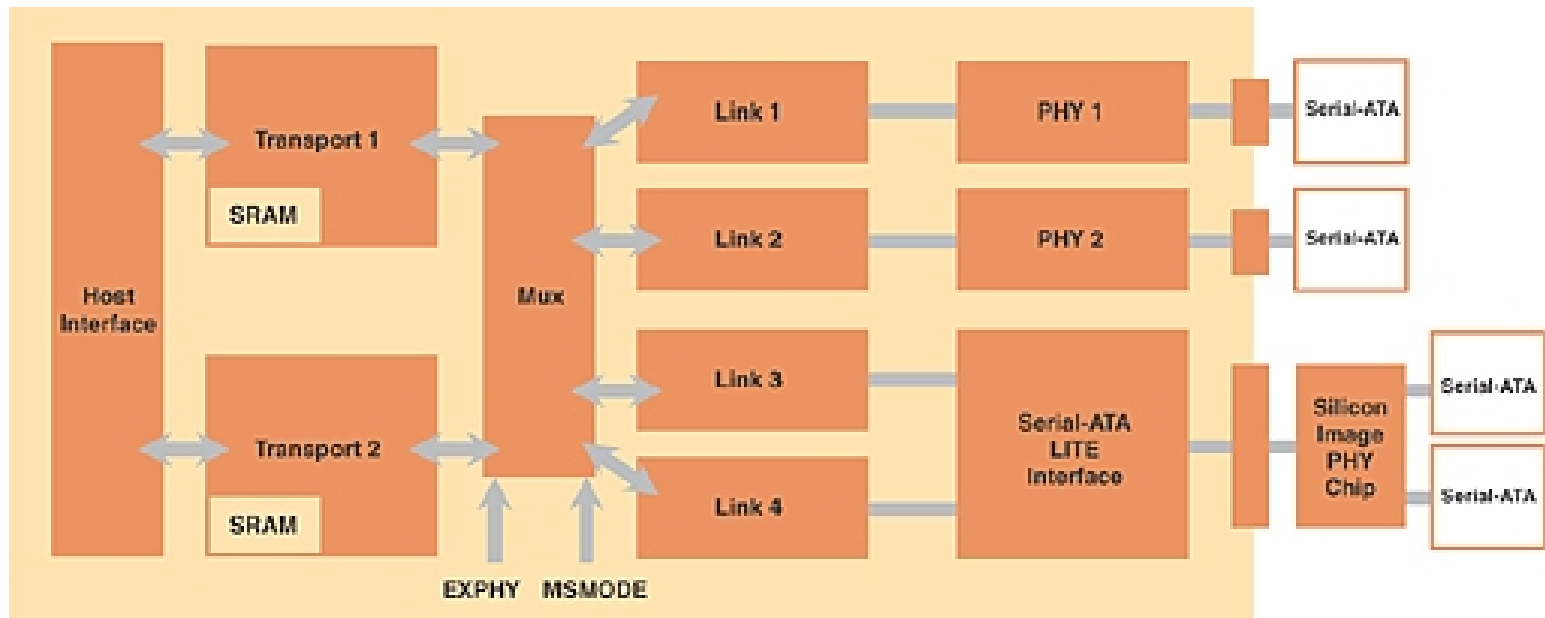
Host Interface

Transport 1

SRAM

Transport 2

SRAM

Mux

EXPHY

MSMODE

Link 1

Link 2

Link 3

Link 4

PHY 1

PHY 2

Serial-ATA LITE Interface

Serial-ATA

Serial-ATA

Silicon Image PHY Chip

Serial-ATA

Serial-ATA